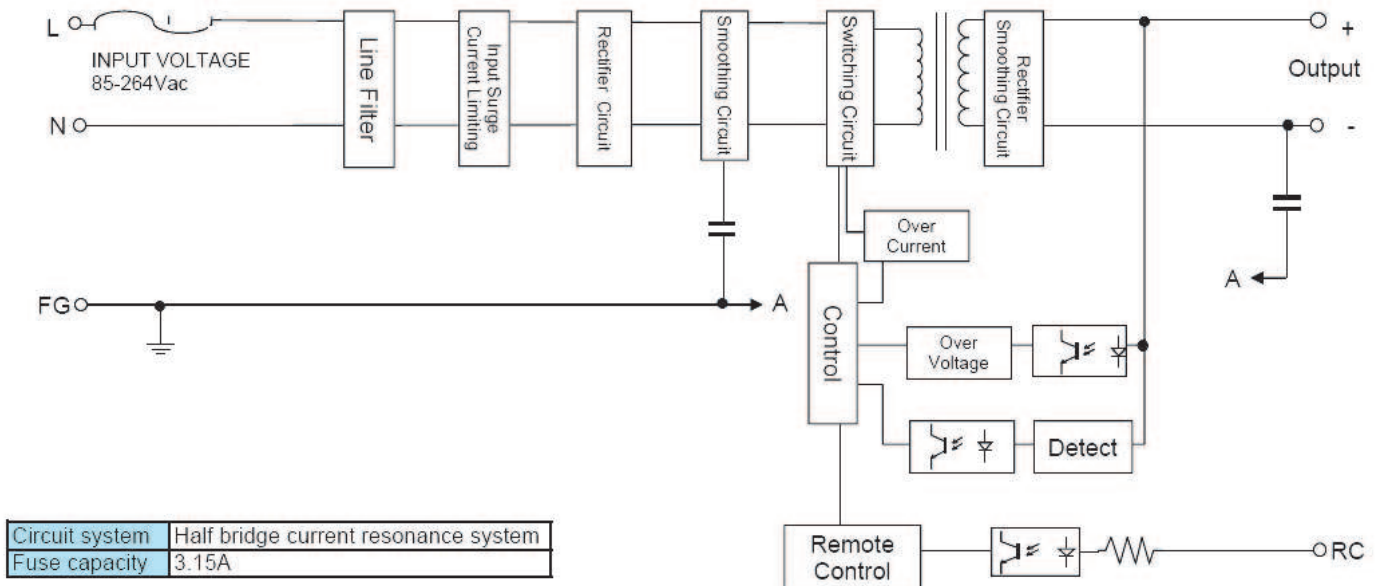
L

INPUT VOLTAGE
85-264Vac

N

Line Filter

Input Surge Current Limiting

Rectifier Circuit

Smoothing Circuit

Switching Circuit

Rectifier Smoothing Circuit

+

Output

-

Over Current

FG

A

Control

Over Voltage

Detect

A

Remote Control

RC

| Circuit system | Half bridge current resonance system |
|---|---|
| Fuse capacity | 3.15A |